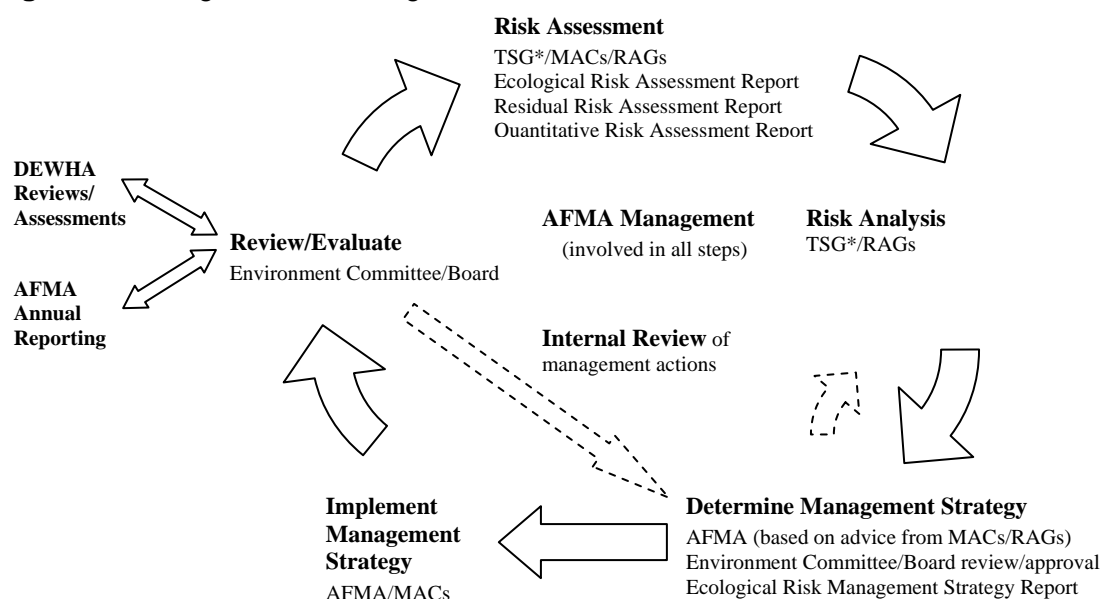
Risk Assessment
TSG*/MACs/RAGs
Ecological Risk Assessment Report
Residual Risk Assessment Report
Quantitative Risk Assessment Report

DEWHA Reviews/ Assessments

AFMA Annual Reporting

Review/Evaluate
Environment Committee/Board

AFMA Management
(involved in all steps)

Risk Analysis
TSG*/RAGs

Internal Review of management actions

Implement Management Strategy
AFMA/MACs

Determine Management Strategy
AFMA (based on advice from MACs/RAGs)
Environment Committee/Board review/approval
Ecological Risk Management Strategy Report